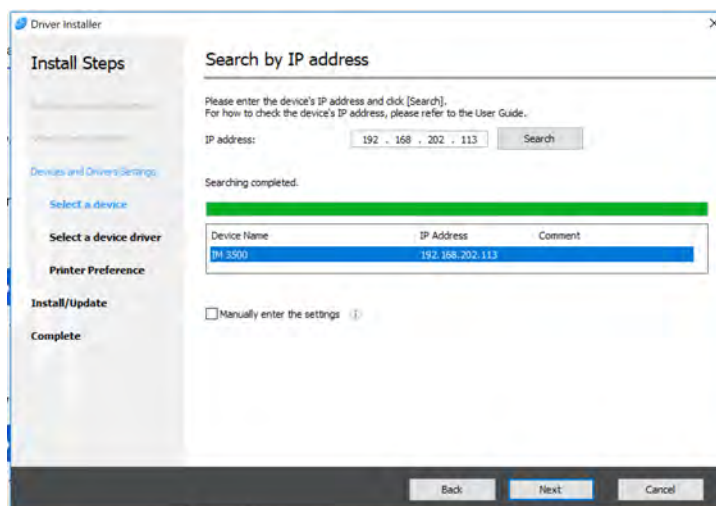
Driver Installer

Install Steps

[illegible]

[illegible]

Devices and Drivers Settings

Select a device

Select a device driver

Printer Preference

Install/Update

Complete

Search by IP address

Please enter the device's IP address and click [Search].
For how to check the device's IP address, please refer to the User Guide.

IP address: 192 . 168 . 202 . 113 Search

Searching completed.

| Device Name | IP Address | Comment |
|---|---|---|
| IM 3500 | 192.168.202.113 | |

Manually enter the settings

Back Next Cancel